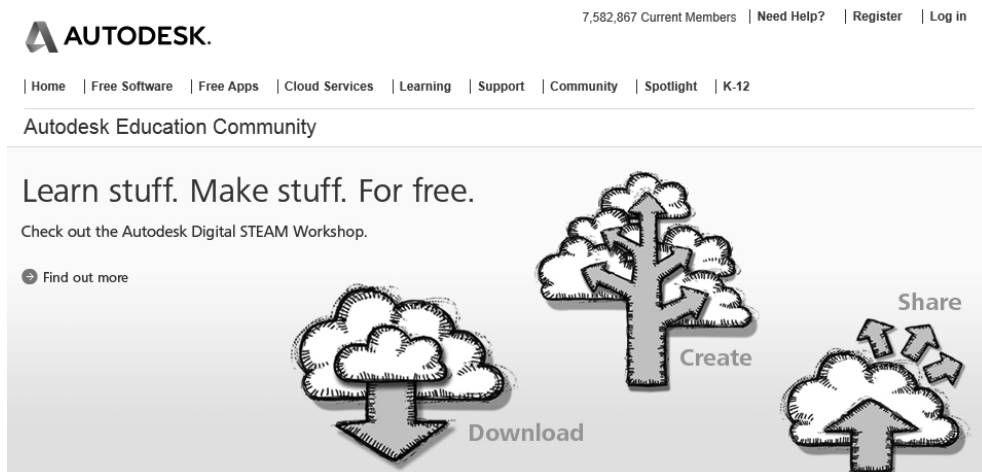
AUTODESK.

7,582,867 Current Members | Need Help? | Register | Log in

| Home | Free Software | Free Apps | Cloud Services | Learning | Support | Community | Spotlight | K-12

Autodesk Education Community

Learn stuff. Make stuff. For free.

Check out the Autodesk Digital STEAM Workshop.

Find out more

Create

Share

Download